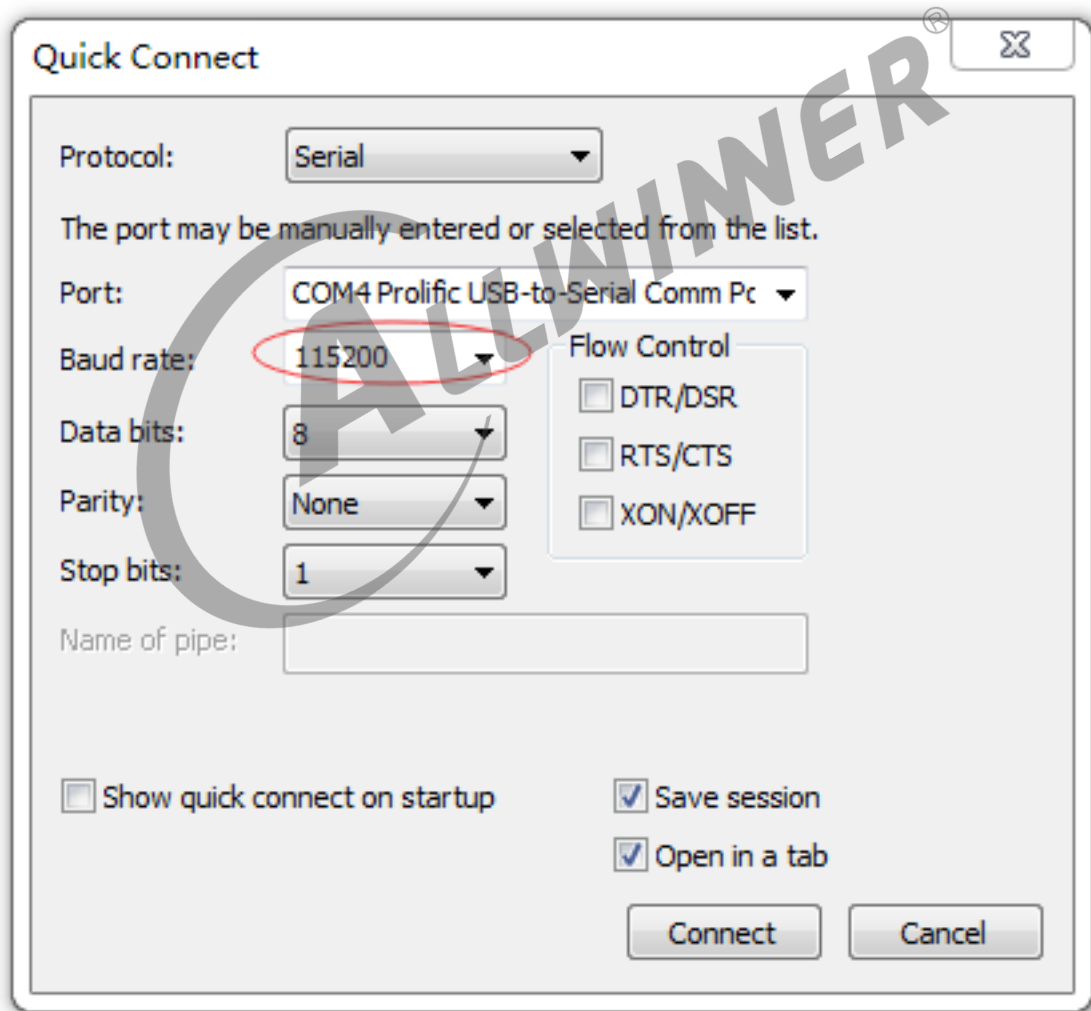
Quick Connect

ALLWINNER®

Protocol: Serial

The port may be manually entered or selected from the list.

Port: COM4 Prolific USB-to-Serial Comm Pc

Baud rate: 115200

Flow Control

DTR/DSR

RTS/CTS

XON/XOFF

Data bits: 8

Parity: None

Stop bits: 1

Name of pipe:

Show quick connect on startup

Save session

Open in a tab

Connect

Cancel